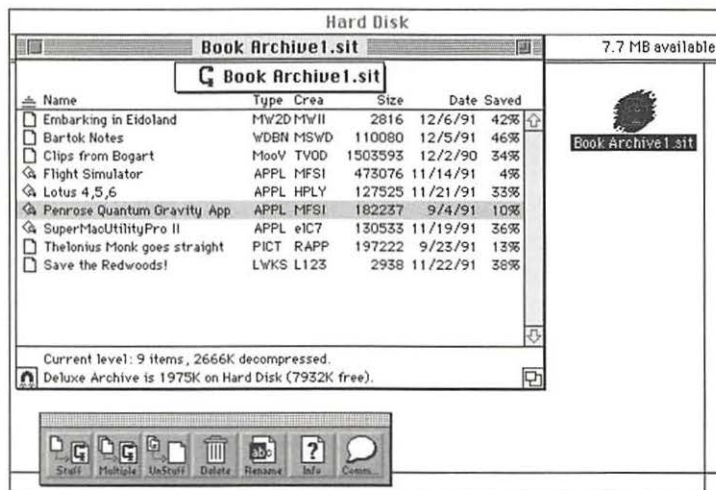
Hard Disk

Book Archive1.sit

7.7 MB available

Book Archive1.sit

| Name | Type | Crea | Size | Date | Saved |
|---|---|---|---|---|---|
| Embarking in Eidoland | MW2D | MWII | 2816 | 12/6/91 | 42% |
| Bartok Notes | WDBN | MSWD | 110080 | 12/5/91 | 46% |
| Clips from Bogart | MooV | TVOD | 1503593 | 12/2/90 | 34% |
| Flight Simulator | APPL | MFSI | 473076 | 11/14/91 | 4% |
| Lotus 4,5,6 | APPL | HPLY | 127525 | 11/21/91 | 33% |
| Penrose Quantum Gravity App | APPL | MFSI | 182237 | 9/4/91 | 10% |
| SuperMacUtilityPro II | APPL | eIC7 | 130533 | 11/19/91 | 36% |
| Thelonius Monk goes straight | PICT | RAPP | 197222 | 9/23/91 | 13% |
| Save the Redwoods! | LWKS | L123 | 2938 | 11/22/91 | 38% |

Book Archive1.sit

Current level: 9 items, 2666K decompressed.

Deluxe Archive is 1975K on Hard Disk (7932K free).

Stuff Multiple UnStuff Delete Rename Info Comm...